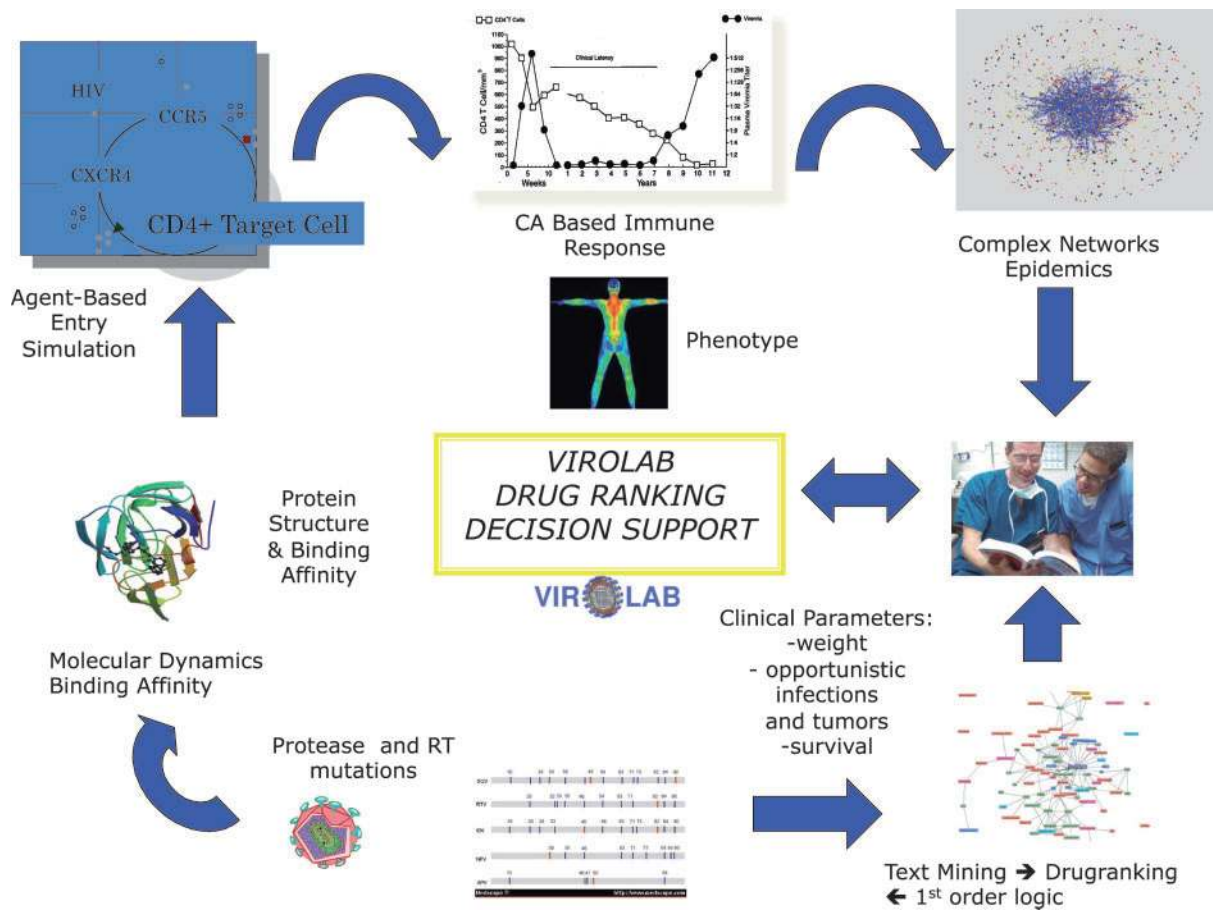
HIV

CCR5

CXCR4

CD4+ Target Cell

Agent-Based Entry Simulation

CD4 T Cells

Viremia

Clinical Latency

CD4 T Cell/mm³

Plasma Viremia Titer

Weeks

Years

CA Based Immune Response

Complex Networks Epidemics

Phenotype

VIROLAB DRUG RANKING DECISION SUPPORT

VIROLAB

Protein Structure & Binding Affinity

Molecular Dynamics Binding Affinity

Clinical Parameters:
-weight
- opportunistic infections and tumors
-survival

Protease and RT mutations

Text Mining → Drugranking
← 1$^{st}$ order logic